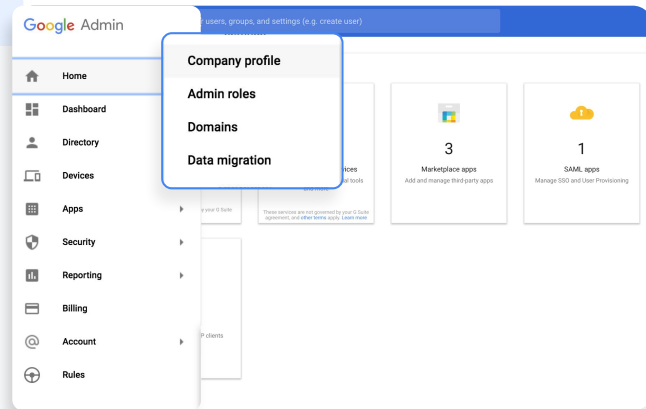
Google Admin

r users, groups, and settings (e.g. create user)

Home
Dashboard
Directory
Devices
Apps
Security
Reporting
Billing
Account
Rules

Company profile
Admin roles
Domains
Data migration

e your G Suite

vices
al tools
and more

These services are not governed by your G Suite agreement, and other terms apply. Learn more

3
Marketplace apps
Add and manage third-party apps

1
SAML apps
Manage SSO and User Provisioning

P clients